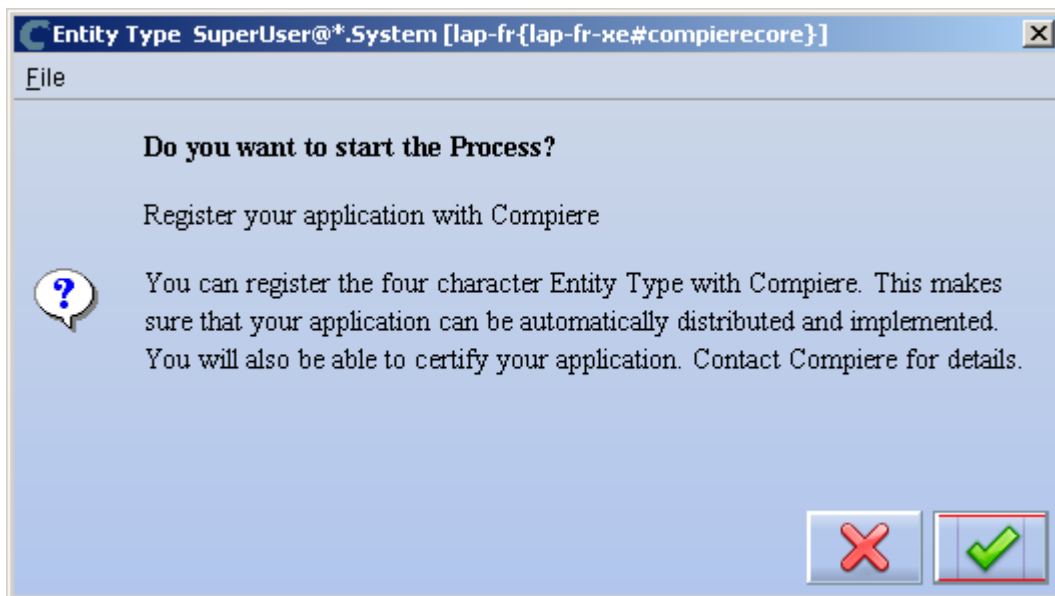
Entity Type SuperUser@*.System [lap-fr{lap-fr-xe#compierecore}]

File

Do you want to start the Process?

Register your application with Compiere

You can register the four character Entity Type with Compiere. This makes sure that your application can be automatically distributed and implemented. You will also be able to certify your application. Contact Compiere for details.